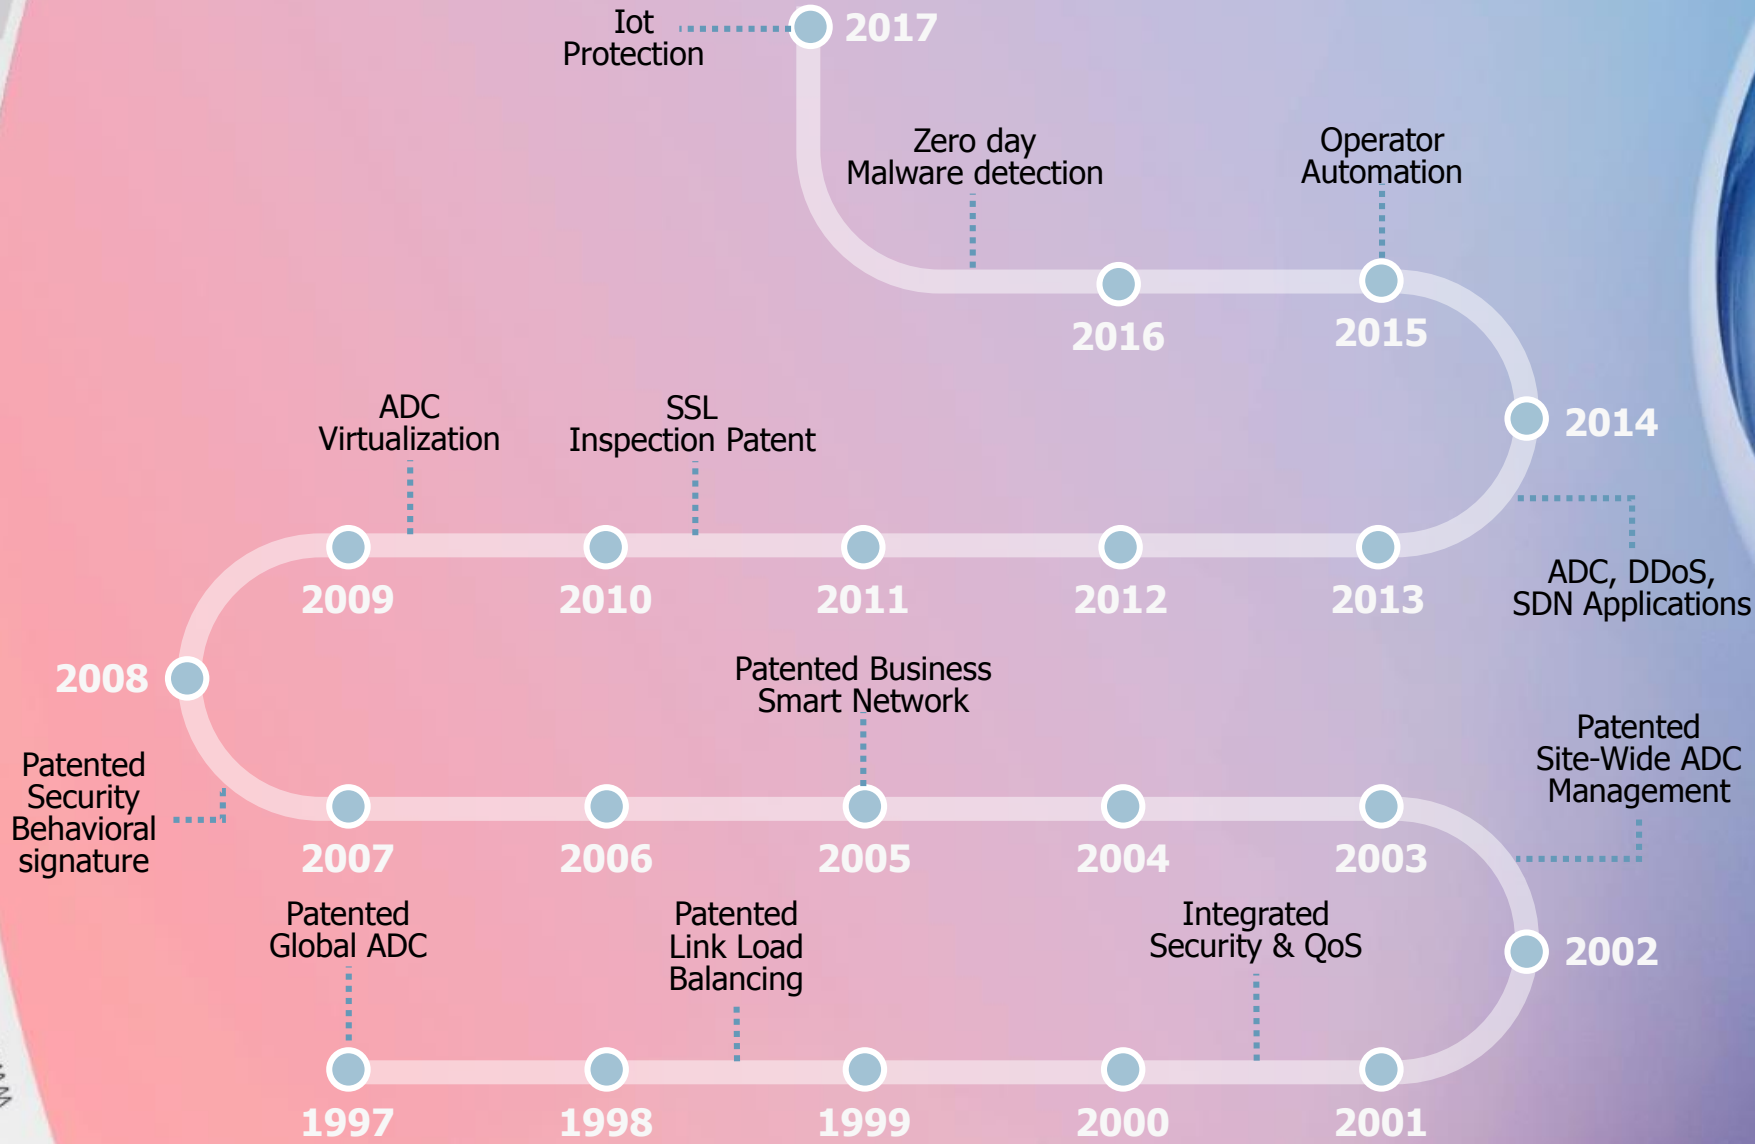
Iot Protection

2017

Zero day Malware detection

Operator Automation

2016

2015

2014

ADC Virtualization

SSL Inspection Patent

2009

2010

2011

2012

2013

ADC, DDoS, SDN Applications

2008

Patented Business Smart Network

Patented Site-Wide ADC Management

Patented Security Behavioral signature

2007

2006

2005

2004

2003

Patented Global ADC

Patented Link Load Balancing

Integrated Security & QoS

2002

1997

1998

1999

2000

2001